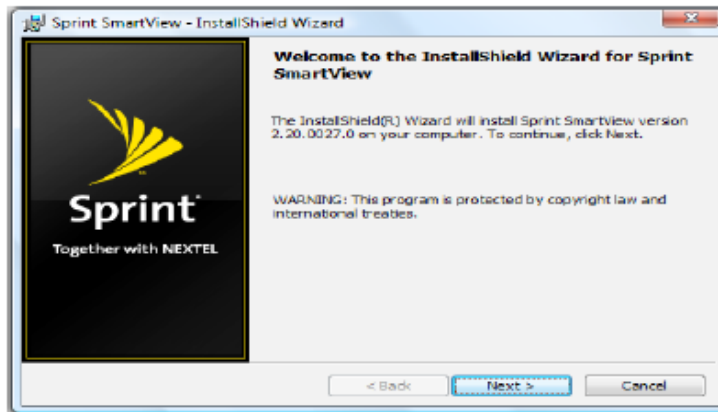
Sprint SmartView - InstallShield Wizard

Sprint
Together with NEXTEL

Welcome to the InstallShield Wizard for Sprint SmartView

The InstallShield(R) Wizard will install Sprint SmartView version 2.20.0027.0 on your computer. To continue, click Next.

WARNING: This program is protected by copyright law and international treaties.

< Back
Next >
Cancel